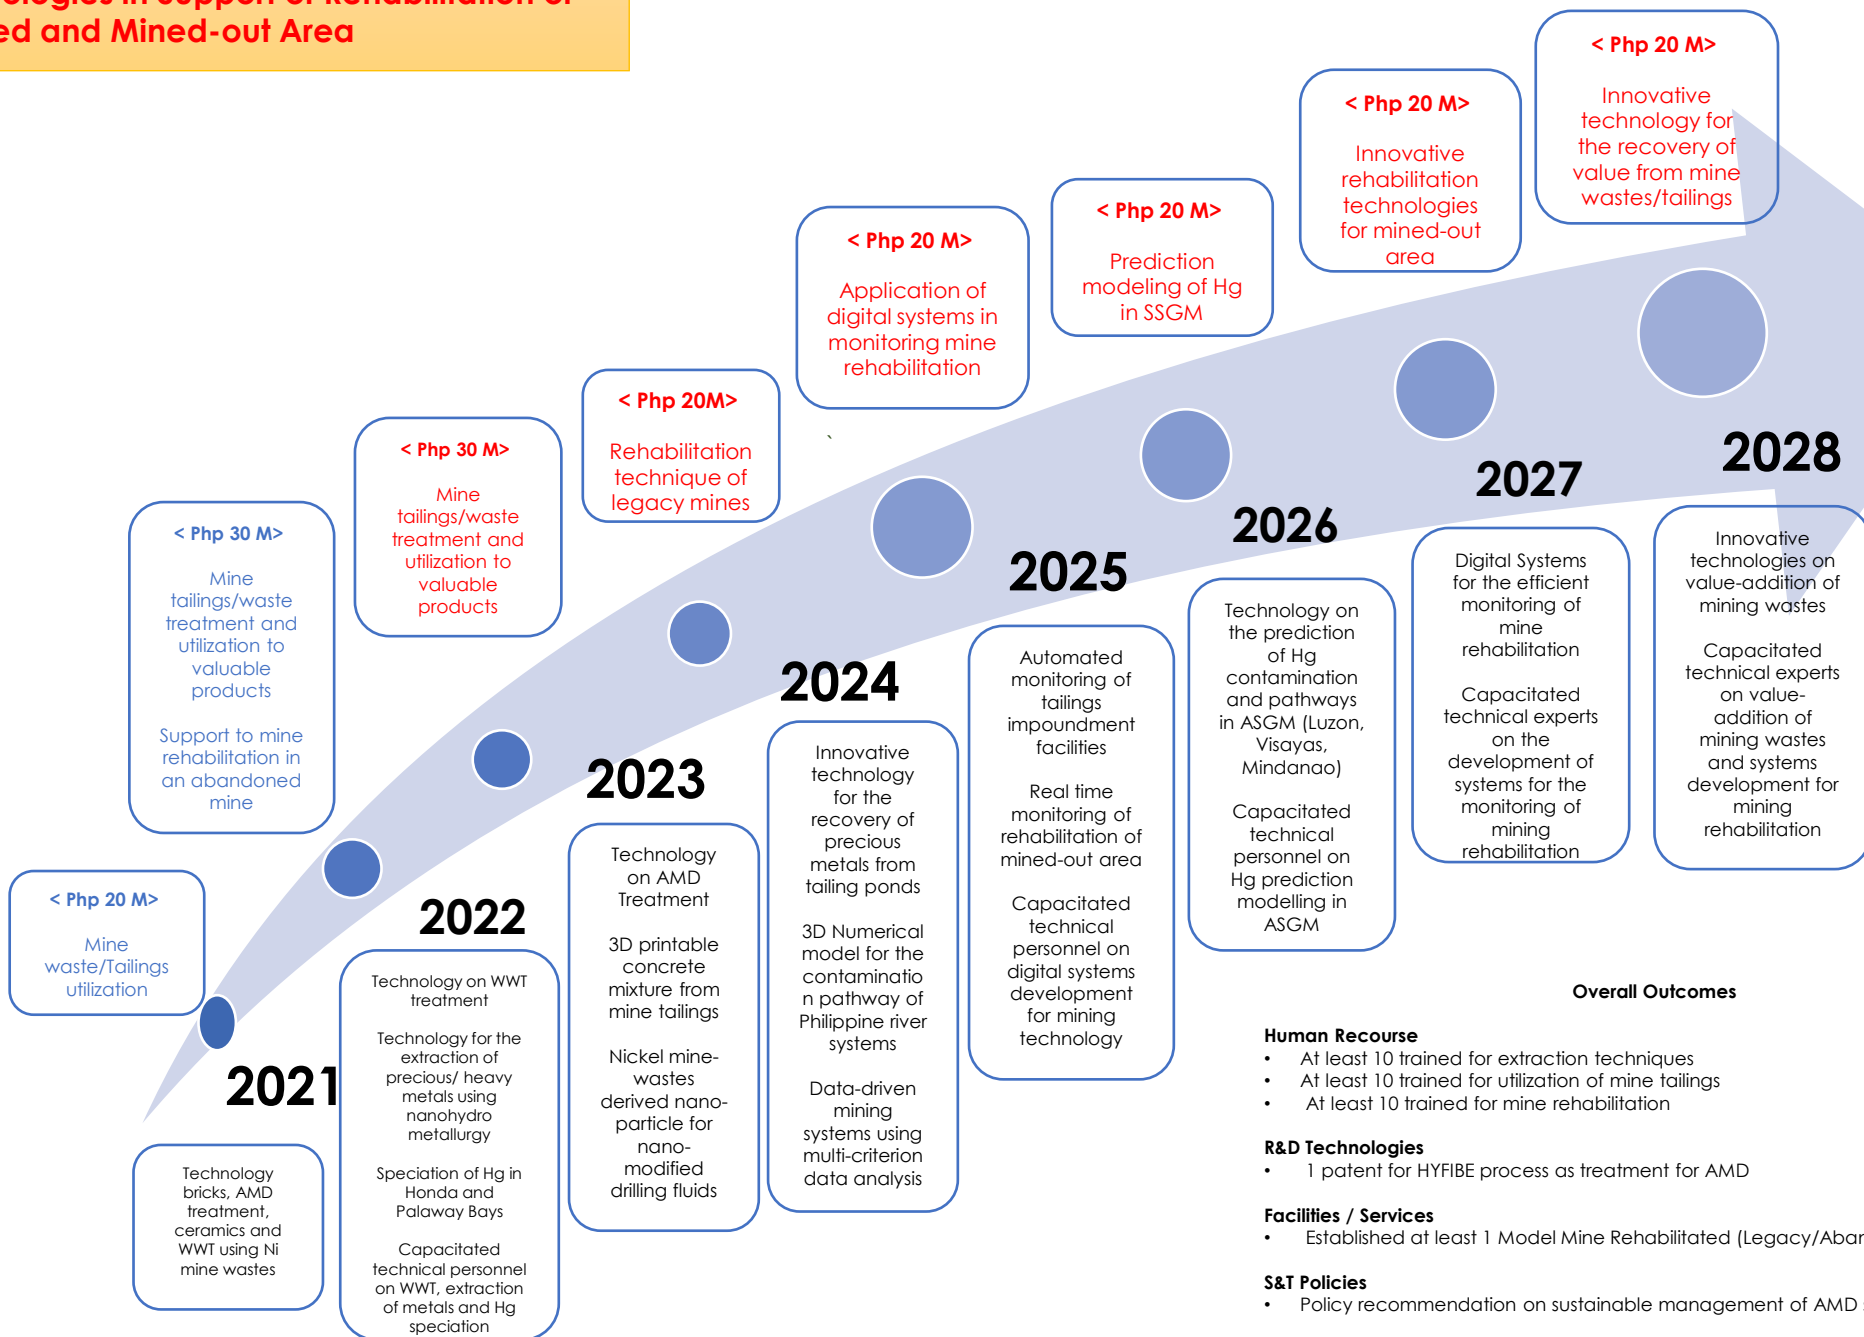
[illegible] in Support of Rehabilitation of
ed and Mined-out Area

< Php 20 M>
Mine waste/Tailings utilization

< Php 30 M>
Mine tailings/waste treatment and utilization to valuable products

Support to mine rehabilitation in an abandoned mine

< Php 30 M>
Mine tailings/waste treatment and utilization to valuable products

< Php 20M>
Rehabilitation technique of legacy mines

< Php 20 M>
Application of digital systems in monitoring mine rehabilitation

< Php 20 M>
Prediction modeling of Hg in SSGM

< Php 20 M>
Innovative rehabilitation technologies for mined-out area

< Php 20 M>
Innovative technology for the recovery of value from mine wastes/tailings

2021
Technology bricks, AMD treatment, ceramics and WWT using Ni mine wastes

2022
Technology on WWT treatment

Technology for the extraction of precious/ heavy metals using nanohydro metallurgy

Speciation of Hg in Honda and Palaway Bays

Capacitated technical personnel on WWT, extraction of metals and Hg speciation

2023
Technology on AMD Treatment

3D printable concrete mixture from mine tailings

Nickel mine-wastes derived nano-particle for nano-modified drilling fluids

2024
Innovative technology for the recovery of precious metals from tailing ponds

3D Numerical model for the contaminatio n pathway of Philippine river systems

Data-driven mining systems using multi-criterion data analysis

2025
Automated monitoring of tailings impoundment facilities

Real time monitoring of rehabilitation of mined-out area

Capacitated technical personnel on digital systems development for mining technology

2026
Technology on the prediction of Hg contamination and pathways in ASGM (Luzon, Visayas, Mindanao)

Capacitated technical personnel on Hg prediction modelling in ASGM

2027
Digital Systems for the efficient monitoring of mine rehabilitation

Capacitated technical experts on the development of systems for the monitoring of mining rehabilitation

2028
Innovative technologies on value-addition of mining wastes

Capacitated technical experts on value-addition of mining wastes and systems development for mining rehabilitation

Overall Outcomes

Human Recourse
• At least 10 trained for extraction techniques
• At least 10 trained for utilization of mine tailings
• At least 10 trained for mine rehabilitation

R&D Technologies
• 1 patent for HYFIBE process as treatment for AMD

Facilities / Services
• Established at least 1 Model Mine Rehabilitated (Legacy/Abar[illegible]

S&T Policies
• Policy recommendation on sustainable management of AMD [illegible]